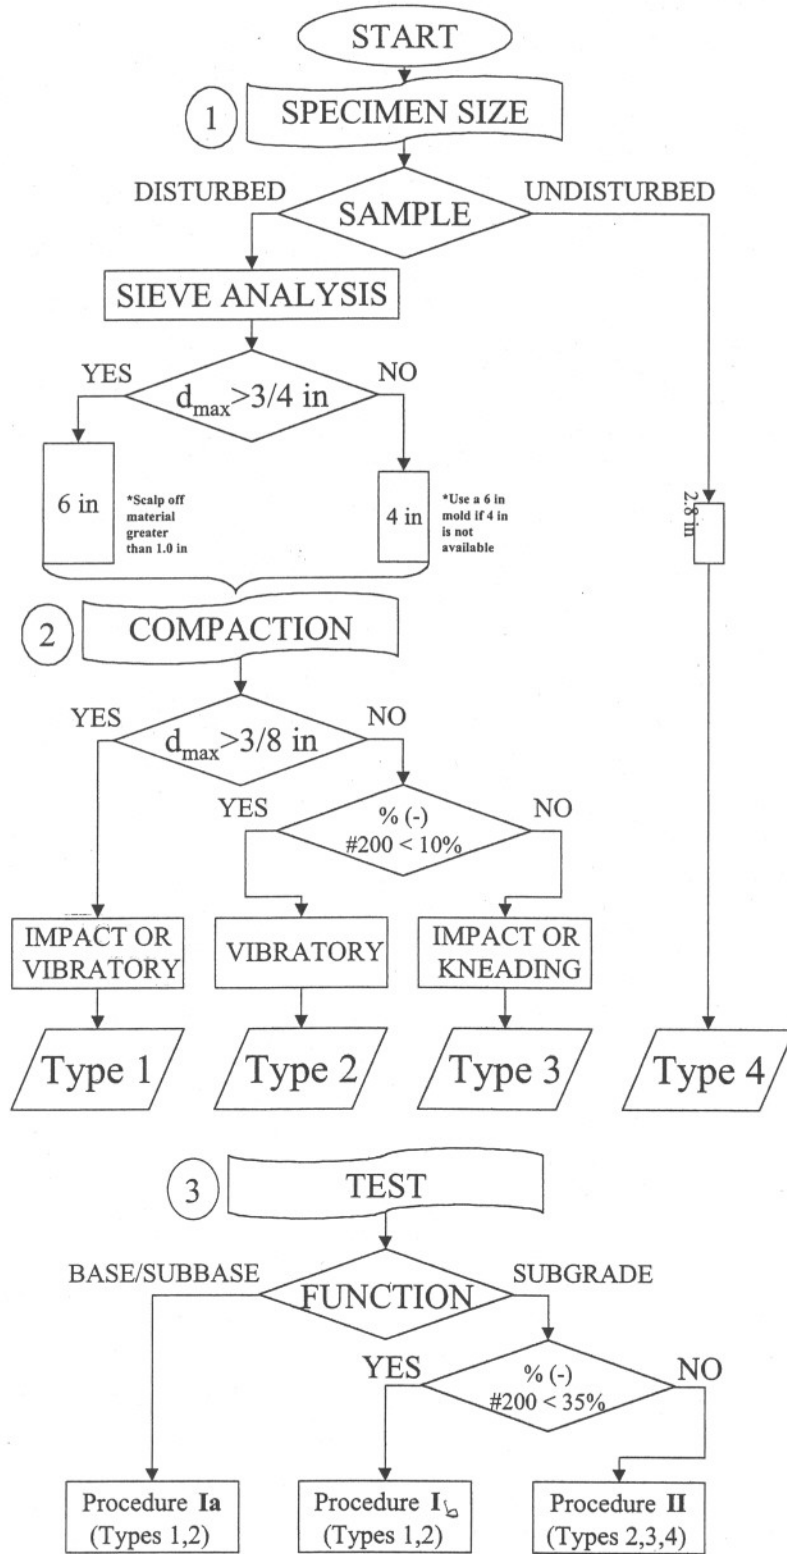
START

1 SPECIMEN SIZE

DISTURBED

SAMPLE

UNDISTURBED

SIEVE ANALYSIS

YES

$d_{max}$>3/4 in

NO

6 in

*Scalp off material greater than 1.0 in

4 in

*Use a 6 in mold if 4 in is not available

2.8 in

2 COMPACTION

YES

$d_{max}$>3/8 in

NO

YES

% (-) #200 < 10%

NO

IMPACT OR VIBRATORY

VIBRATORY

IMPACT OR KNEADING

Type 1

Type 2

Type 3

Type 4

3 TEST

BASE/SUBBASE

FUNCTION

SUBGRADE

YES

% (-) #200 < 35%

NO

Procedure **Ia** (Types 1,2)

Procedure **I**b (Types 1,2)

Procedure **II** (Types 2,3,4)